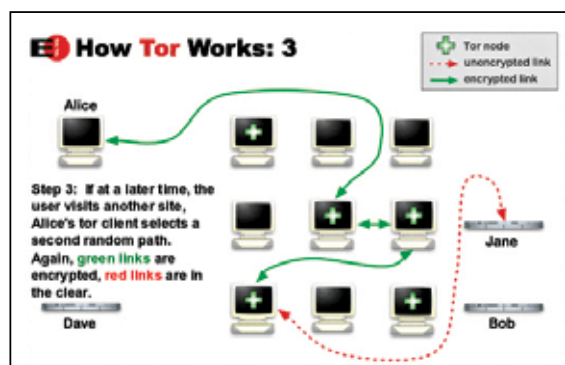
E! How Tor Works: 3

Tor node
unencrypted link
encrypted link

Alice

Step 3: If at a later time, the user visits another site, Alice's tor client selects a second random path. Again, green links are encrypted, red links are in the clear.

Jane

Dave

Bob